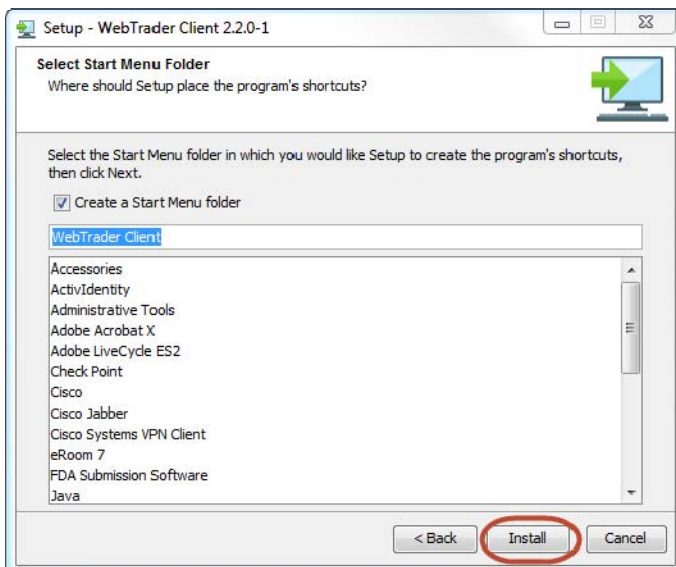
Setup - WebTrader Client 2.2.0-1

Select Start Menu Folder
Where should Setup place the program's shortcuts?

Select the Start Menu folder in which you would like Setup to create the program's shortcuts, then click Next.

Create a Start Menu folder

WebTrader Client

Accessories
ActivIdentity
Administrative Tools
Adobe Acrobat X
Adobe LiveCycle ES2
Check Point
Cisco
Cisco Jabber
Cisco Systems VPN Client
eRoom 7
FDA Submission Software
Java

< Back
Install
Cancel